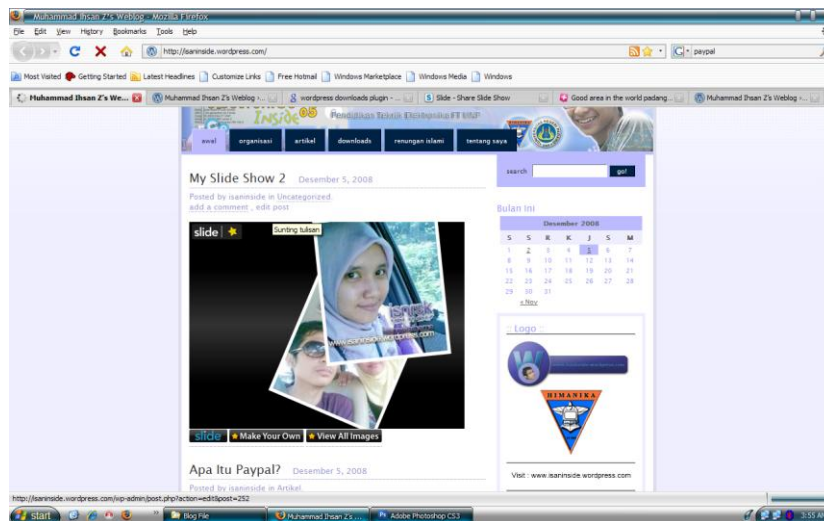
Muhammad Ihsan Z's Weblog - Mozilla Firefox

File Edit View History Bookmarks Tools Help

http://isaninside.wordpress.com/

paypal

Most Visited Getting Started Latest Headlines Customize Links Free Hotmail Windows Marketplace Windows Media Windows

Muhammad Ihsan Z's We... | Muhammad Ihsan Z's Weblog -... | wordpress downloads plugin - ... | Slide - Share Slide Show | Good area in the world padang... | Muhammad Ihsan Z's Weblog -...

Inside

Pendidikan Teknik Elektronika FT UNP

awal | organisasi | artikel | downloads | renungan islami | tentang saya

My Slide Show 2 Desember 5, 2008

Posted by isaninside in Uncategorized.
add a comment , edit post

slide

Sunting tulisan

www.isaninside.wordpress.com

slide Make Your Own View All Images

Apa Itu Paypal? Desember 5, 2008

Posted by isaninside in Artikel.

search go!

Bulan Ini

| Desember 2008 | | | | | | |
|---|---|---|---|---|---|---|
| S | S | R | K | J | S | M |
| 1 | 2 | 3 | 4 | 5 | 6 | 7 |
| 8 | 9 | 10 | 11 | 12 | 13 | 14 |
| 15 | 16 | 17 | 18 | 19 | 20 | 21 |
| 22 | 23 | 24 | 25 | 26 | 27 | 28 |
| 29 | 30 | 31 | | | | |

« Nov

Logo

HIMANIKA

Visit : www.isaninside.wordpress.com

http://isaninside.wordpress.com/wp-admin/post.php?action=edit&post=252

start | Blog File | Muhammad Ihsan Z's ... | Adobe Photoshop CS3 | 3:55 AM